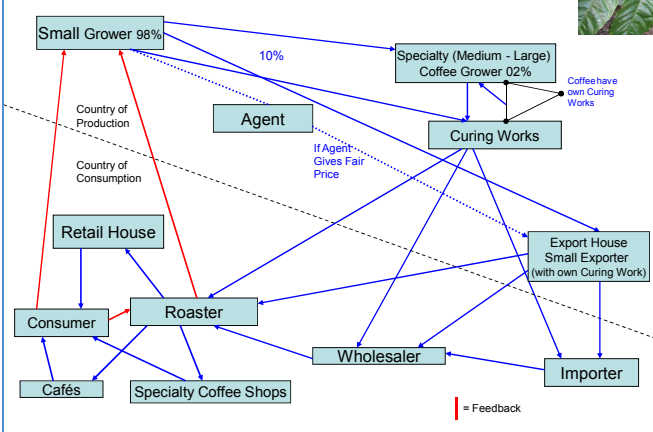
Small Grower 98%

10%

Specialty (Medium - Large) Coffee Grower 02%

Coffee have own Curing Works

Agent

Country of Production

Country of Consumption

Curing Works

If Agent Gives Fair Price

Retail House

Export House Small Exporter (with own Curing Work)

Consumer

Roaster

Wholesaler

Importer

Cafés

Specialty Coffee Shops

= Feedback